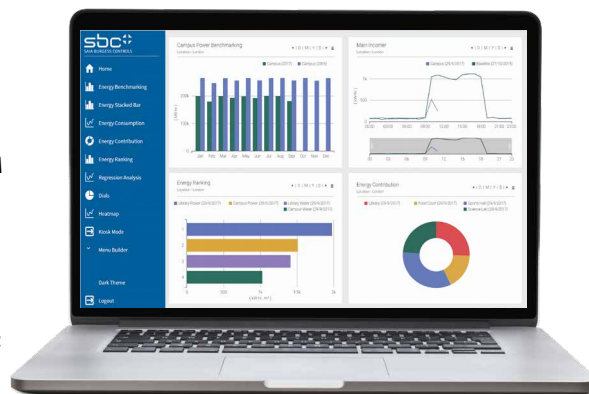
sbc
SAIA BURGESS CONTROLS

Home
Energy Benchmarking
Energy Stacked Bar
Energy Consumption
Energy Contribution
Energy Ranking
Regression Analysis
Dials
Heatmap
Kiosk Mode
Menu Builder
Dark Theme
Logout

Campus Power Benchmarking
Location: London
Campus (2017) Campus (2018)
Jan Feb Mar Apr May Jun Jul Aug Sep Oct Nov Dec

Main Incomer
Location: London
Campus (26/6/2017) Baseline (27/10/2016)
1k
00:00 03:00 06:00 09:00 12:00 15:00 18:00 21:00
3 6 9 12 15 18 21

Energy Ranking
Location: London
Library Power (26/6/2017) Campus Power (26/6/2017) Library Water (26/6/2017) Campus Water (26/6/2017)
1
2
3
4
0 500 1k 1.5k 2k

Energy Contribution
Location: London
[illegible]